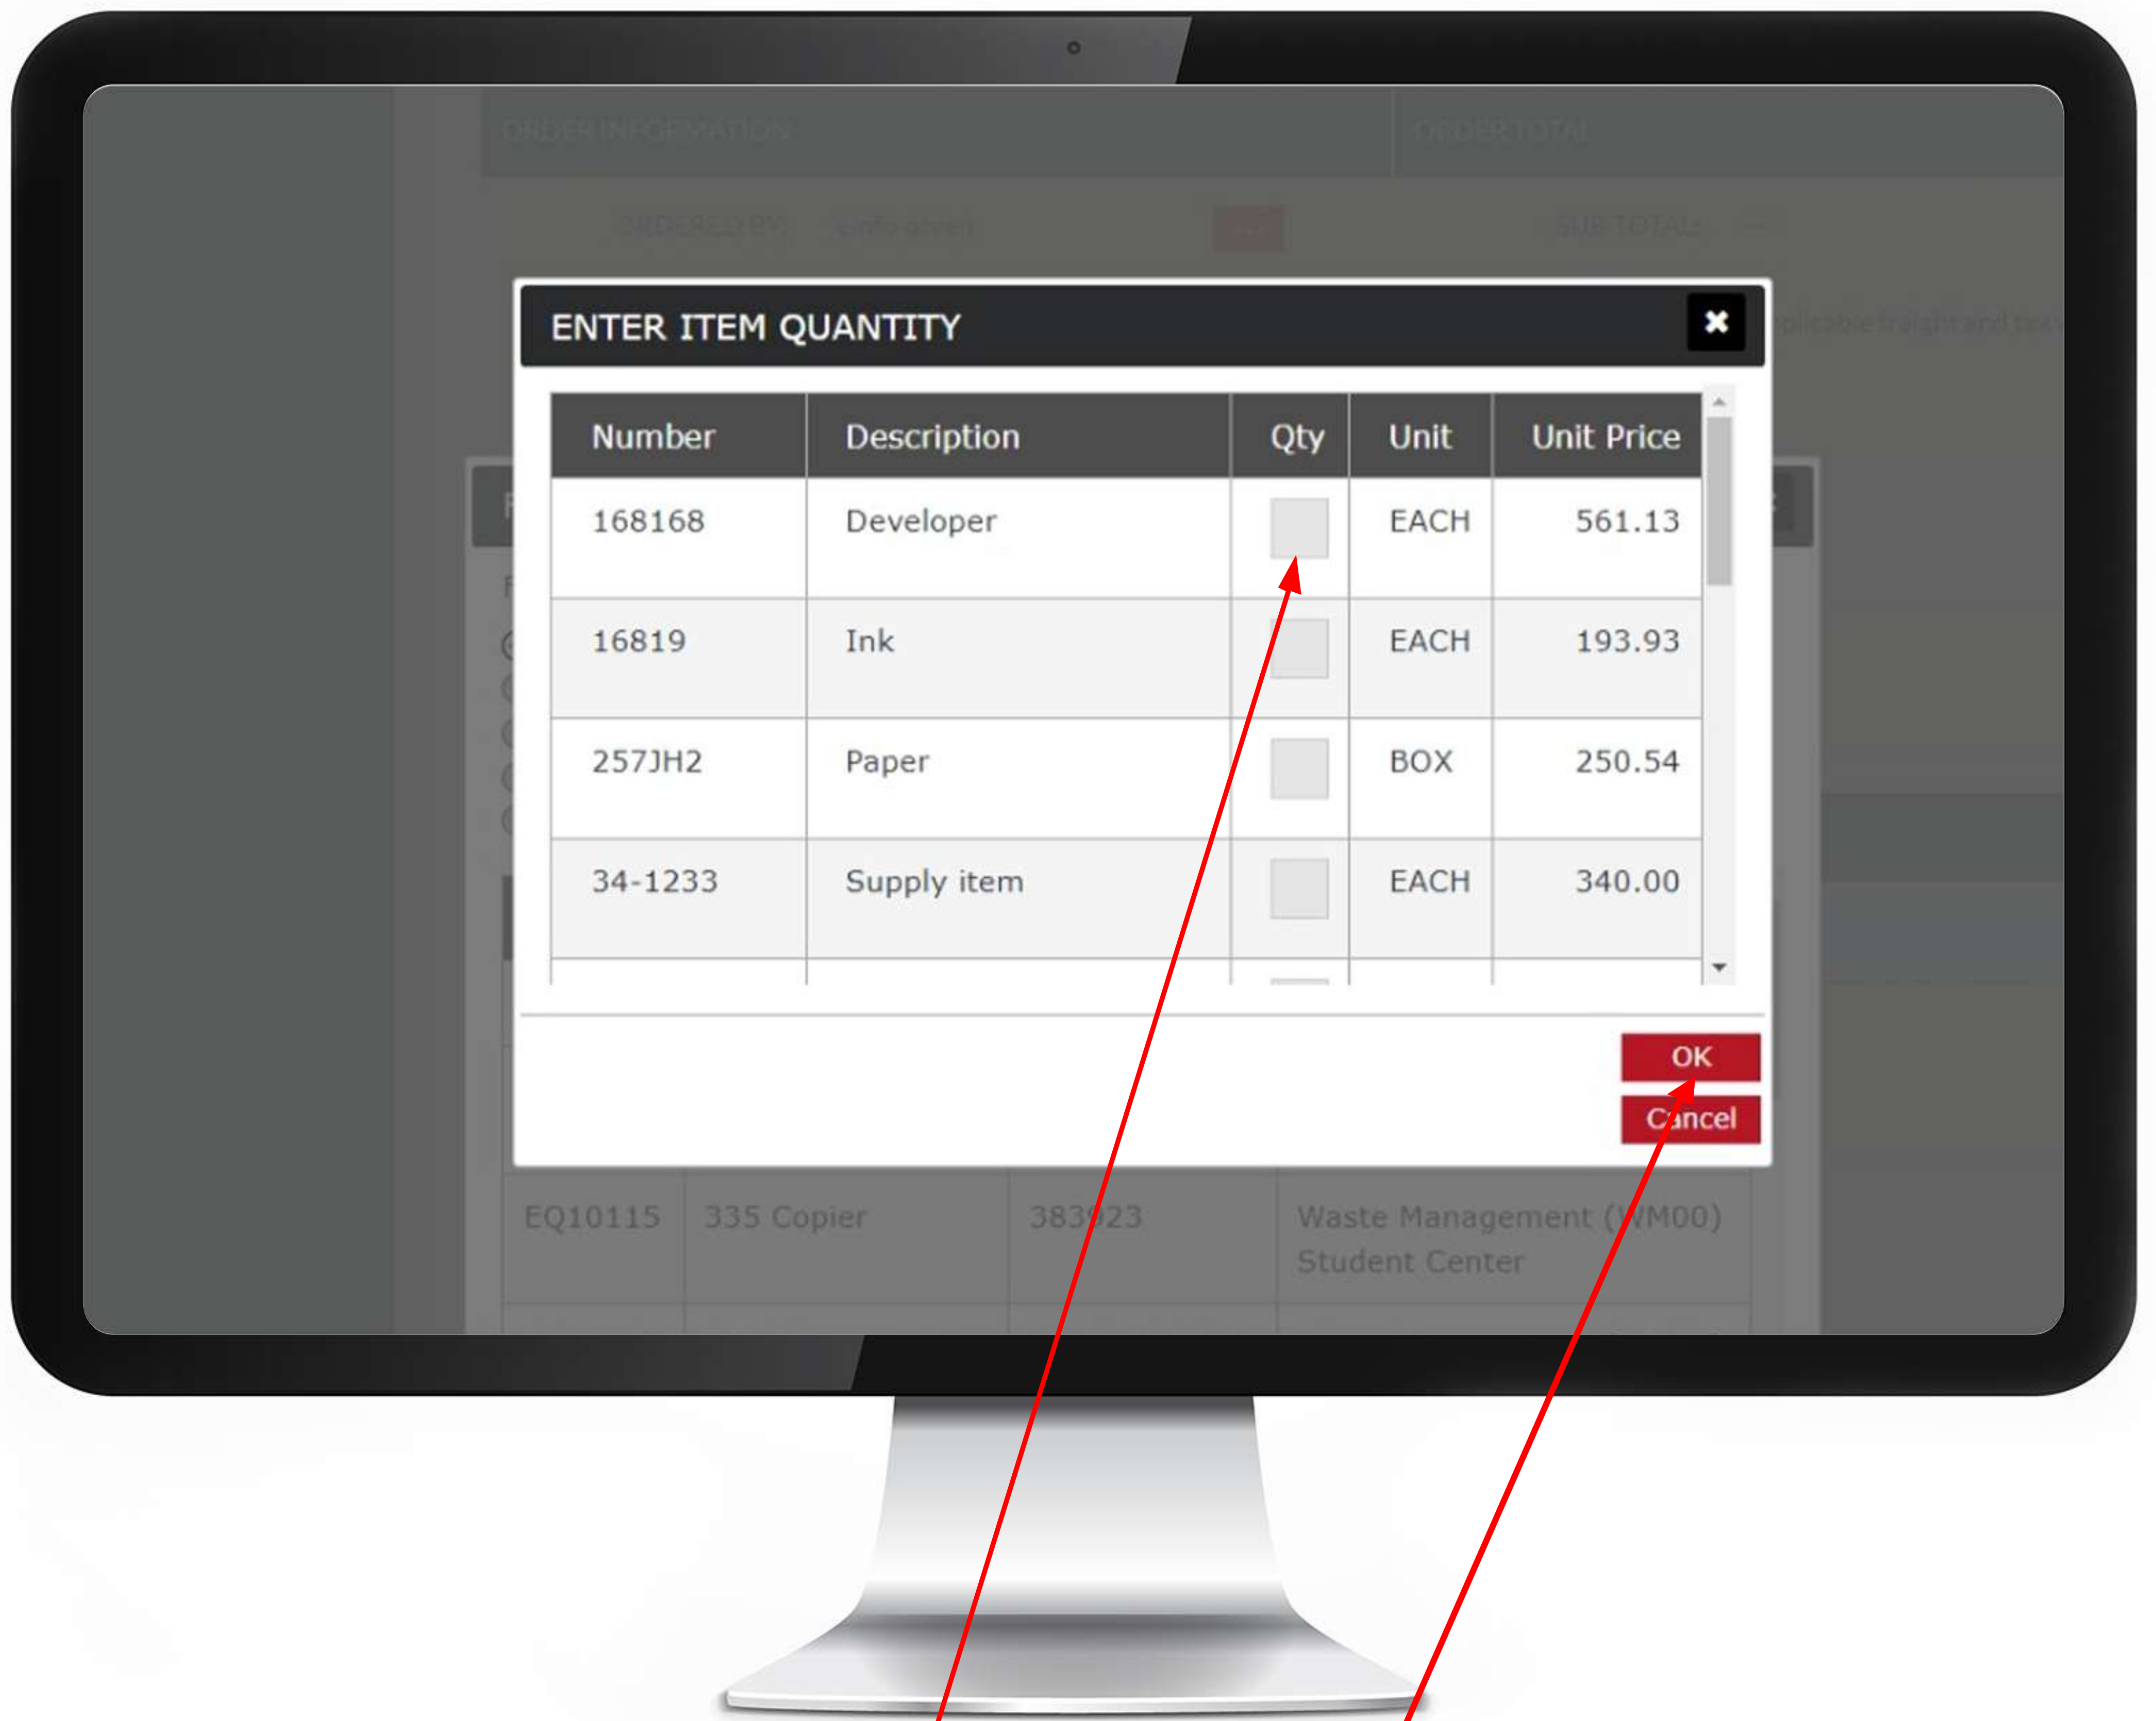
ORDER INFORMATION

ORDER TOTAL

ORDERED BY

SUB TOTAL

ENTER ITEM QUANTITY

| Number | Description | Qty | Unit | Unit Price |
|---|---|---|---|---|
| 168168 | Developer | | EACH | 561.13 |
| 16819 | Ink | | EACH | 193.93 |
| 257JH2 | Paper | | BOX | 250.54 |
| 34-1233 | Supply item | | EACH | 340.00 |

OK

Cancel

EQ10115 335 Copier 383923 Waste Management (WM00) Student Center